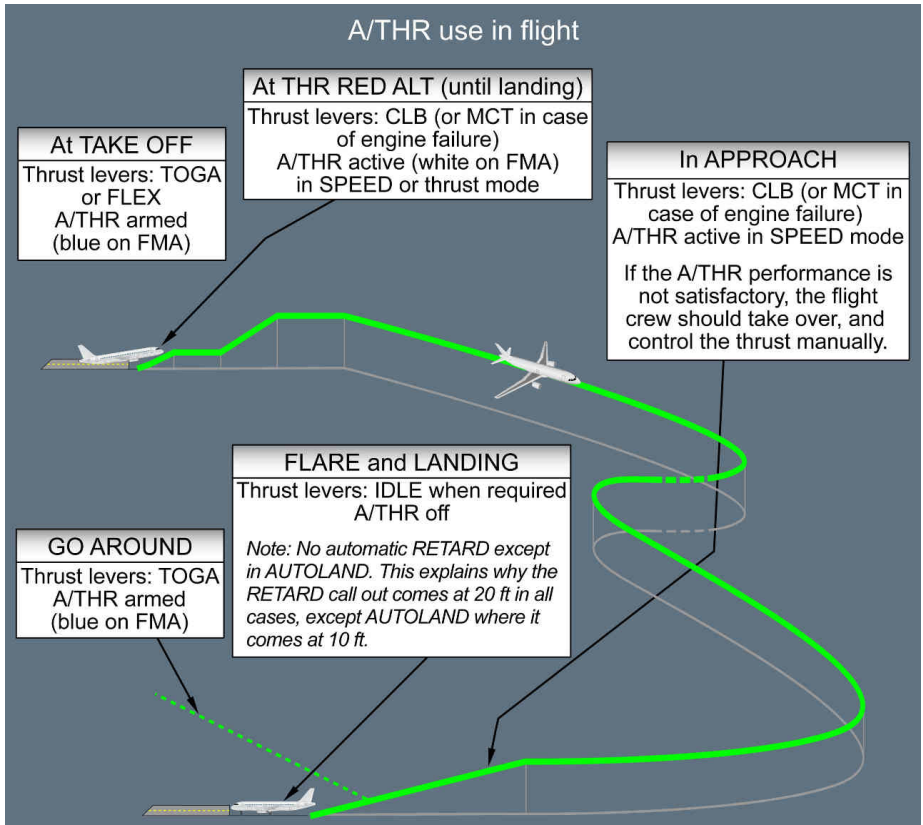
A/THR use in flight

At THR RED ALT (until landing)
Thrust levers: CLB (or MCT in case of engine failure)
A/THR active (white on FMA) in SPEED or thrust mode

At TAKE OFF
Thrust levers: TOGA or FLEX
A/THR armed (blue on FMA)

In APPROACH
Thrust levers: CLB (or MCT in case of engine failure)
A/THR active in SPEED mode

If the A/THR performance is not satisfactory, the flight crew should take over, and control the thrust manually.

FLARE and LANDING
Thrust levers: IDLE when required
A/THR off

Note: No automatic RETARD except in AUTOLAND. This explains why the RETARD call out comes at 20 ft in all cases, except AUTOLAND where it comes at 10 ft.

GO AROUND
Thrust levers: TOGA
A/THR armed (blue on FMA)